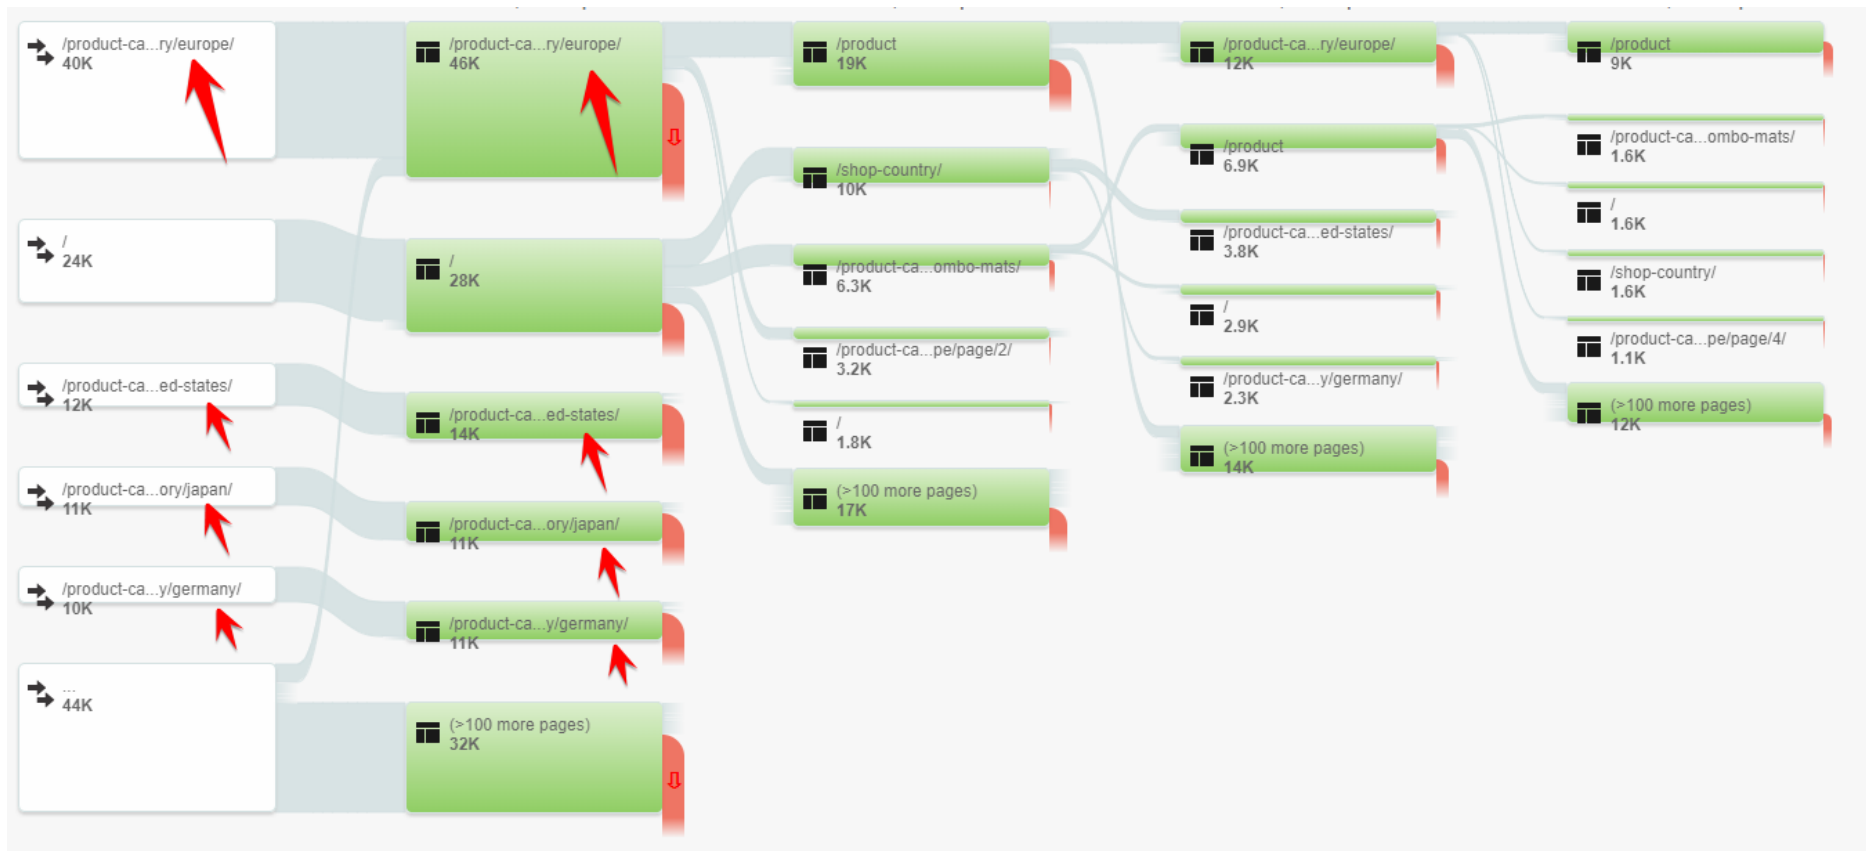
/product-ca...ry/europe/
40K

/
24K

/product-ca...ed-states/
12K

/product-ca...ory/japan/
11K

/product-ca...y/germany/
10K

...
44K

/product-ca...ry/europe/
46K

/
28K

/product-ca...ed-states/
14K

/product-ca...ory/japan/
11K

/product-ca...y/germany/
11K

(>100 more pages)
32K

/product
19K

/shop-country/
10K

/product-ca...ombo-mats/
6.3K

/product-ca...pe/page/2/
3.2K

/
1.8K

(>100 more pages)
17K

/product-ca...ry/europe/
12K

/product
6.9K

/product-ca...ed-states/
3.8K

/
2.9K

/product-ca...y/germany/
2.3K

(>100 more pages)
14K

/product
9K

/product-ca...ombo-mats/
1.6K

/
1.6K

/shop-country/
1.6K

/product-ca...pe/page/4/
1.1K

(>100 more pages)
12K